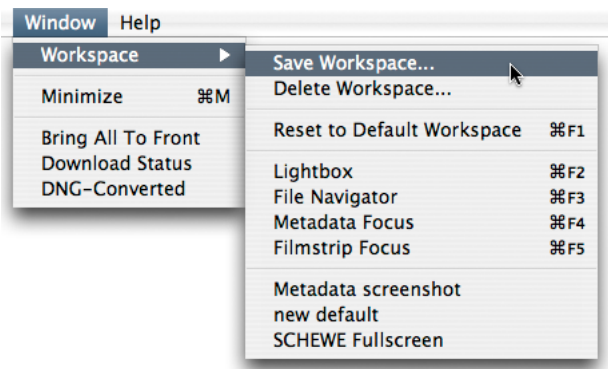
Window Help
Workspace
Minimize ⌘M
Bring All To Front
Download Status
DNG-Converted

Save Workspace...
Delete Workspace...
Reset to Default Workspace ⌘F1
Lightbox ⌘F2
File Navigator ⌘F3
Metadata Focus ⌘F4
Filmstrip Focus ⌘F5
Metadata screenshot
new default
SCHEWE Fullscreen